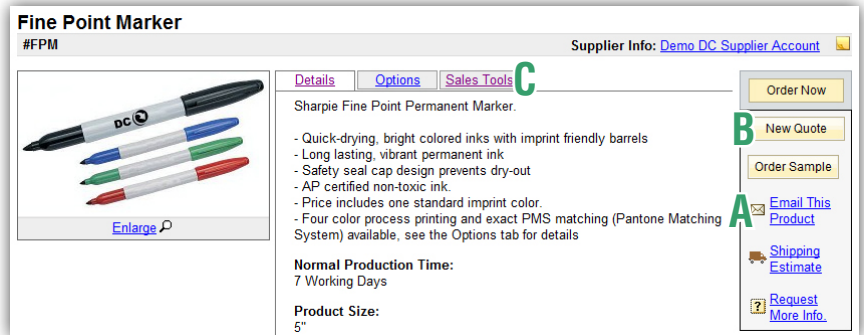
Fine Point Marker

#FPM

Supplier Info: Demo DC Supplier Account

DC

Enlarge

Details | Options | Sales Tools

C

Sharpie Fine Point Permanent Marker.

- Quick-drying, bright colored inks with imprint friendly barrels
- Long lasting, vibrant permanent ink
- Safety seal cap design prevents dry-out
- AP certified non-toxic ink.
- Price includes one standard imprint color.
- Four color process printing and exact PMS matching (Pantone Matching System) available, see the Options tab for details

Normal Production Time:
7 Working Days

Product Size:
5"

Order Now

B

New Quote

Order Sample

A

Email This Product

Shipping Estimate

Request More Info.